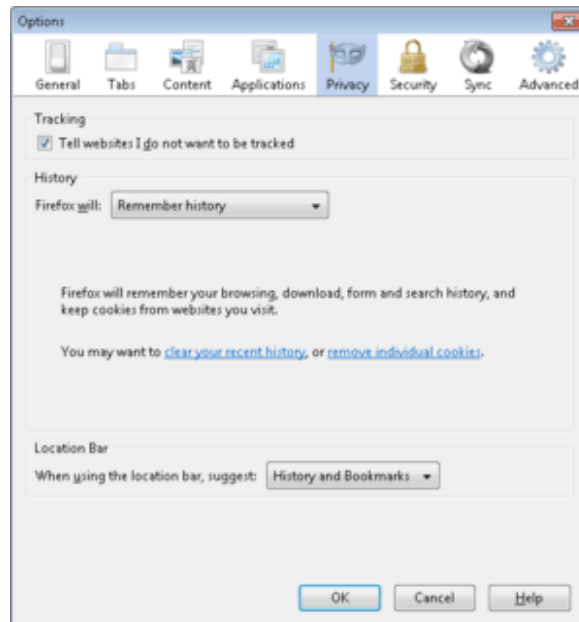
Options

General Tabs Content Applications Privacy Security Sync Advanced

Tracking

Tell websites I do not want to be tracked

History

Firefox will: Remember history

Firefox will remember your browsing, download, form and search history, and keep cookies from websites you visit.

You may want to clear your recent history, or remove individual cookies.

Location Bar

When using the location bar, suggest: History and Bookmarks

OK Cancel Help